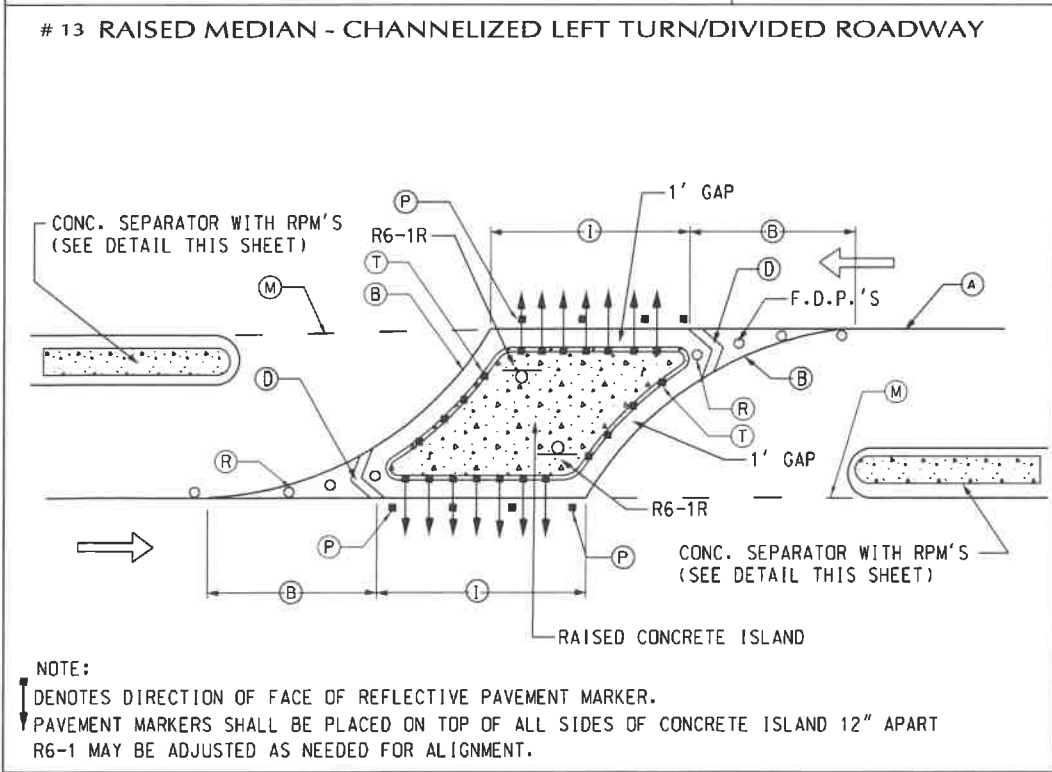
# 13 RAISED MEDIAN - CHANNELIZED LEFT TURN/DIVIDED ROADWAY

CONC. SEPARATOR WITH RPM'S (SEE DETAIL THIS SHEET)

P

1' GAP

R6-1R

I

B

T

B

M

D

F.D.P.'S

A

D

B

R

R

T

M

1' GAP

R6-$\overline{1R}$

P

P

CONC. SEPARATOR WITH RPM'S (SEE DETAIL THIS SHEET)

B

I

RAISED CONCRETE ISLAND

NOTE:
DENOTES DIRECTION OF FACE OF REFLECTIVE PAVEMENT MARKER.
PAVEMENT MARKERS SHALL BE PLACED ON TOP OF ALL SIDES OF CONCRETE ISLAND 12" APART
R6-1 MAY BE ADJUSTED AS NEEDED FOR ALIGNMENT.